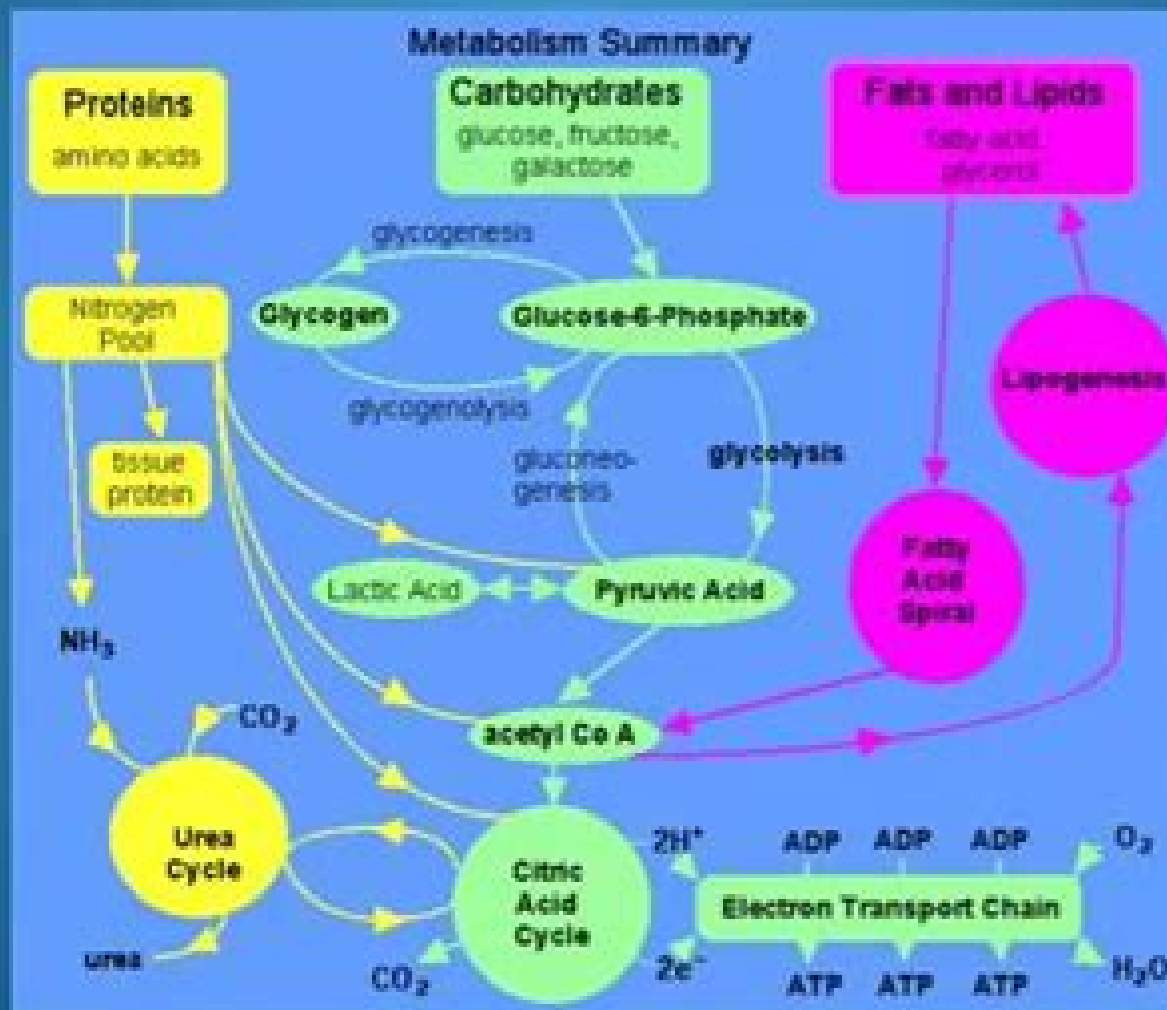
Metabolism Summary

Proteins
amino acids

Carbohydrates
glucose, fructose, galactose

Fats and Lipids
fatty acid, glycerol

glycogenesis

Nitrogen Pool

Glycogen

Glucose-6-Phosphate

Lipogenesis

glycogenolysis

tissue protein

gluconeogenesis

glycolysis

Fatty Acid Spiral

Lactic Acid

Pyruvic Acid

$NH_3$

$CO_2$

acetyl Co A

Urea Cycle

Citric Acid Cycle

$2H^+$

ADP ADP ADP

$O_2$

Electron Transport Chain

urea

$CO_2$

$2e^-$

ATP ATP ATP

$H_2O$